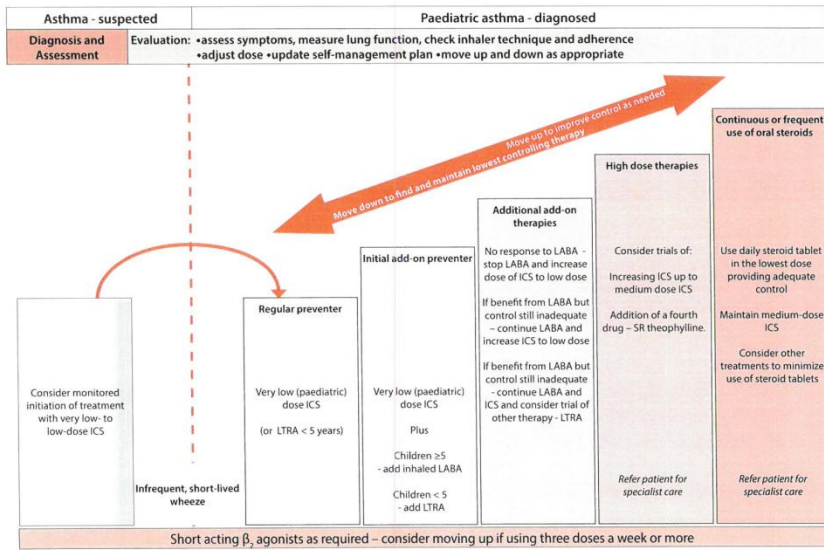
Asthma - suspected

Paediatric asthma - diagnosed

Diagnosis and Assessment

Evaluation: •assess symptoms, measure lung function, check inhaler technique and adherence •adjust dose •update self-management plan •move up and down as appropriate

Move up to improve control as needed

Move down to find and maintain lowest controlling therapy

Consider monitored initiation of treatment with very low- to low-dose ICS

Infrequent, short-lived wheeze

Regular preventer

Very low (paediatric) dose ICS

(or LTRA < 5 years)

Initial add-on preventer

Very low (paediatric) dose ICS

Plus

Children ≥5 - add inhaled LABA

Children < 5 - add LTRA

Additional add-on therapies

No response to LABA - stop LABA and increase dose of ICS to low dose

If benefit from LABA but control still inadequate – continue LABA and increase ICS to low dose

If benefit from LABA but control still inadequate - continue LABA and ICS and consider trial of other therapy - LTRA

High dose therapies

Consider trials of:

Increasing ICS up to medium dose ICS

Addition of a fourth drug – SR theophylline.

Refer patient for specialist care

Continuous or frequent use of oral steroids

Use daily steroid tablet in the lowest dose providing adequate control

Maintain medium-dose ICS

Consider other treatments to minimize use of steroid tablets

Refer patient for specialist care

Short acting $\beta_2$ agonists as required – consider moving up if using three doses a week or more